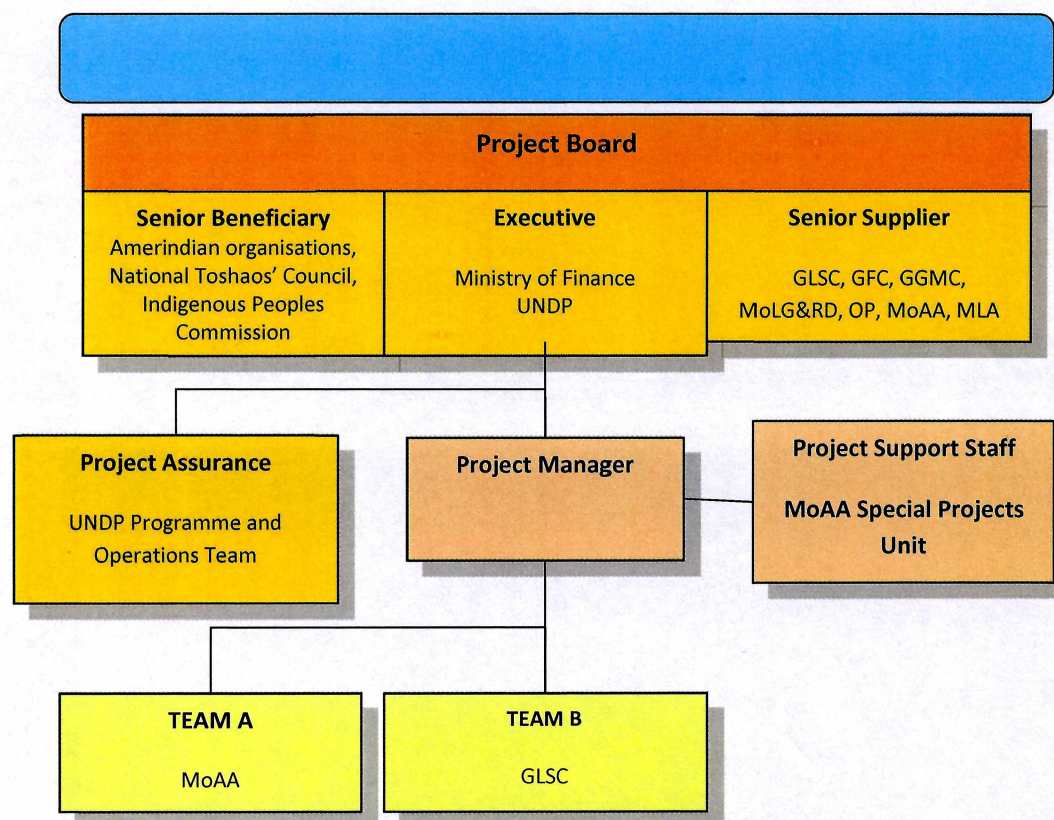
Project Board

Senior Beneficiary
Amerindian organisations, National Toshaos' Council, Indigenous Peoples Commission

Executive
Ministry of Finance
UNDP

Senior Supplier
GLSC, GFC, GGMC, MoLG&RD, OP, MoAA, MLA

Project Assurance
UNDP Programme and Operations Team

Project Manager

Project Support Staff
MoAA Special Projects Unit

TEAM A
MoAA

TEAM B
GLSC